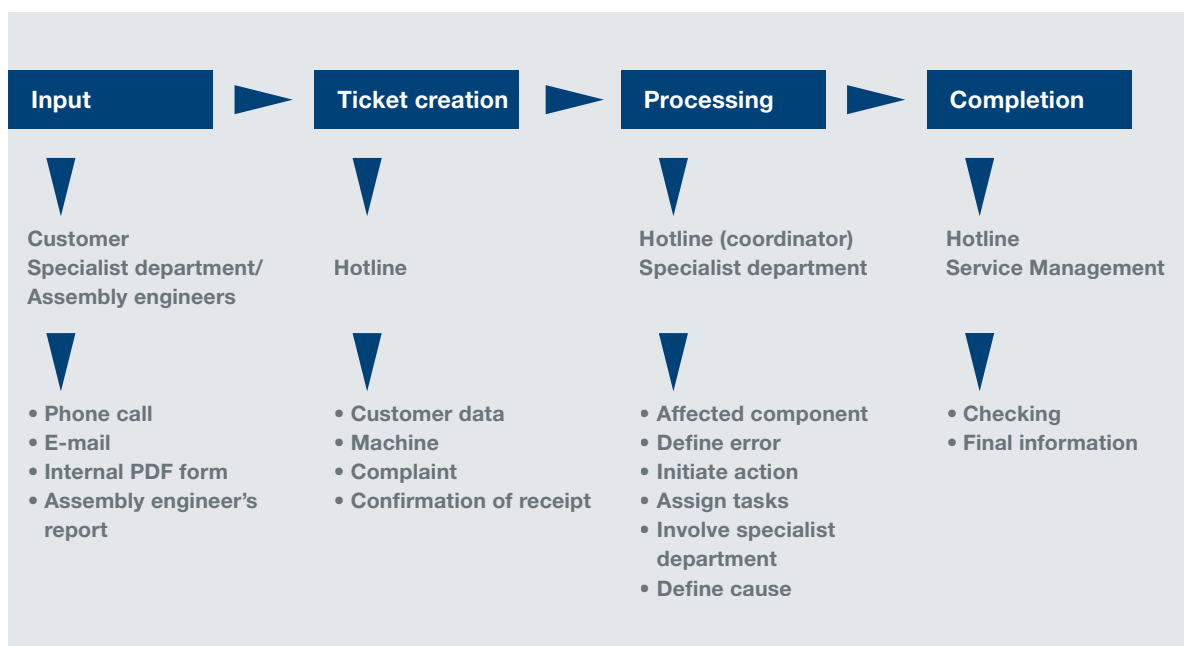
Input

Customer
Specialist department/
Assembly engineers

• Phone call
• E-mail
• Internal PDF form
• Assembly engineer's report

Ticket creation

Hotline

• Customer data
• Machine
• Complaint
• Confirmation of receipt

Processing

Hotline (coordinator)
Specialist department

• Affected component
• Define error
• Initiate action
• Assign tasks
• Involve specialist department
• Define cause

Completion

Hotline
Service Management

• Checking
• Final information